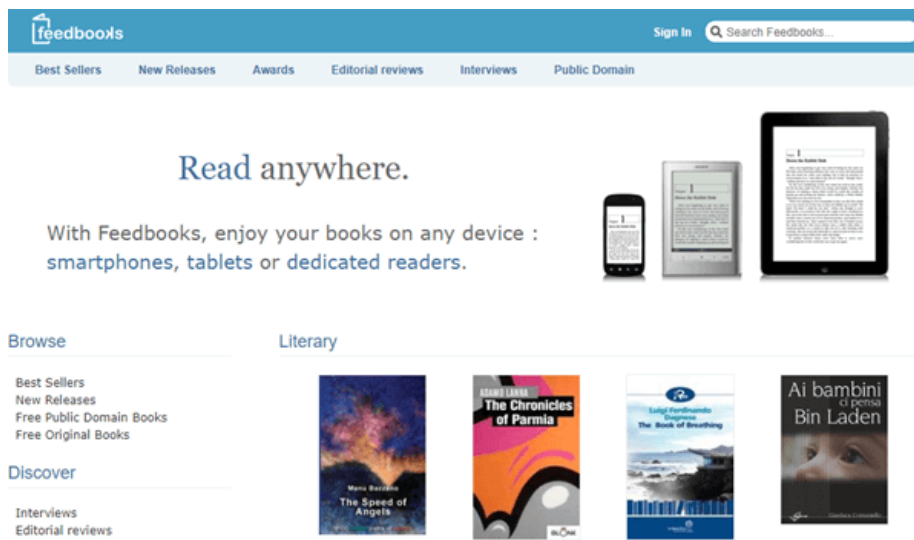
feedbooks

Sign In

Search Feedbooks...

Best Sellers New Releases Awards Editorial reviews Interviews Public Domain

Read anywhere.

With Feedbooks, enjoy your books on any device : smartphones, tablets or dedicated readers.

Browse

Best Sellers
New Releases
Free Public Domain Books
Free Original Books

Discover

Interviews
Editorial reviews

Literary

Manu Bazzano
The Speed of Angels

ADAMO LANNA
The Chronicles of Parmia

Luigi Ferdinando Dagnese
The Book of Breathing

Ai bambini ci pensa Bin Laden